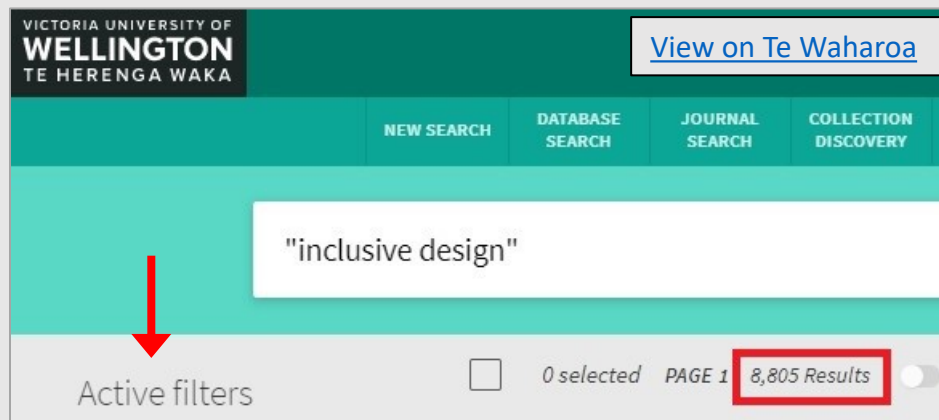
VICTORIA UNIVERSITY OF
WELLINGTON
TE HERENGA WAKA

View on Te Waharoa

NEW SEARCH
DATABASE SEARCH
JOURNAL SEARCH
COLLECTION DISCOVERY

"inclusive design"

Active filters

0 selected PAGE 1 8,805 Results